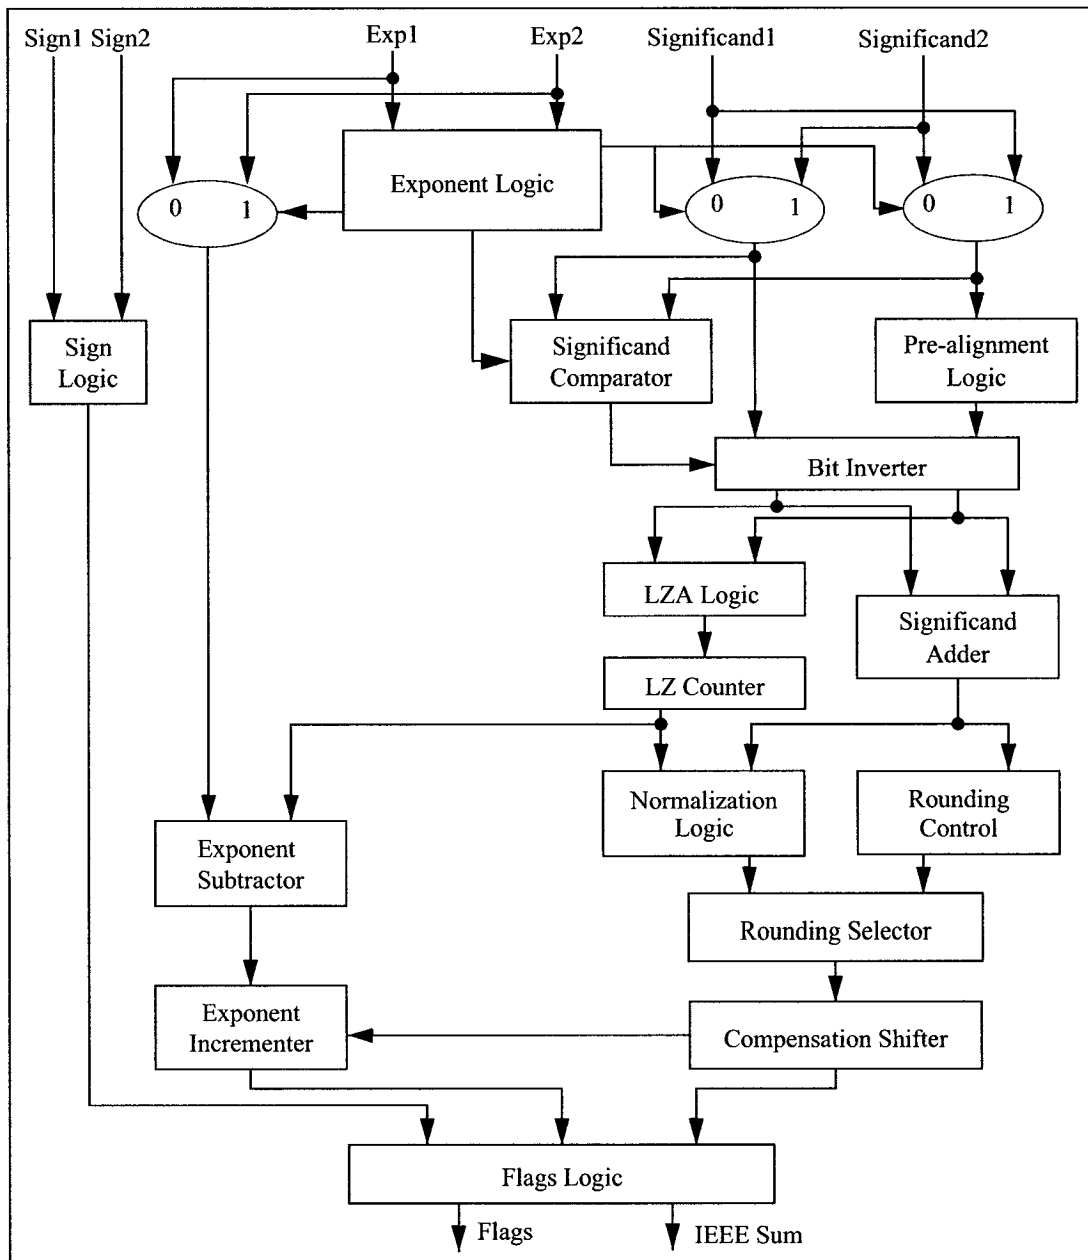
Sign1 Sign2

Exp1

Exp2

Significand1

Significand2

0 1

Exponent Logic

0 1

0 1

Sign Logic

Significand Comparator

Pre-alignment Logic

Bit Inverter

LZA Logic

Significand Adder

LZ Counter

Normalization Logic

Rounding Control

Exponent Subtractor

Rounding Selector

Exponent Incrementer

Compensation Shifter

Flags Logic

Flags

IEEE Sum